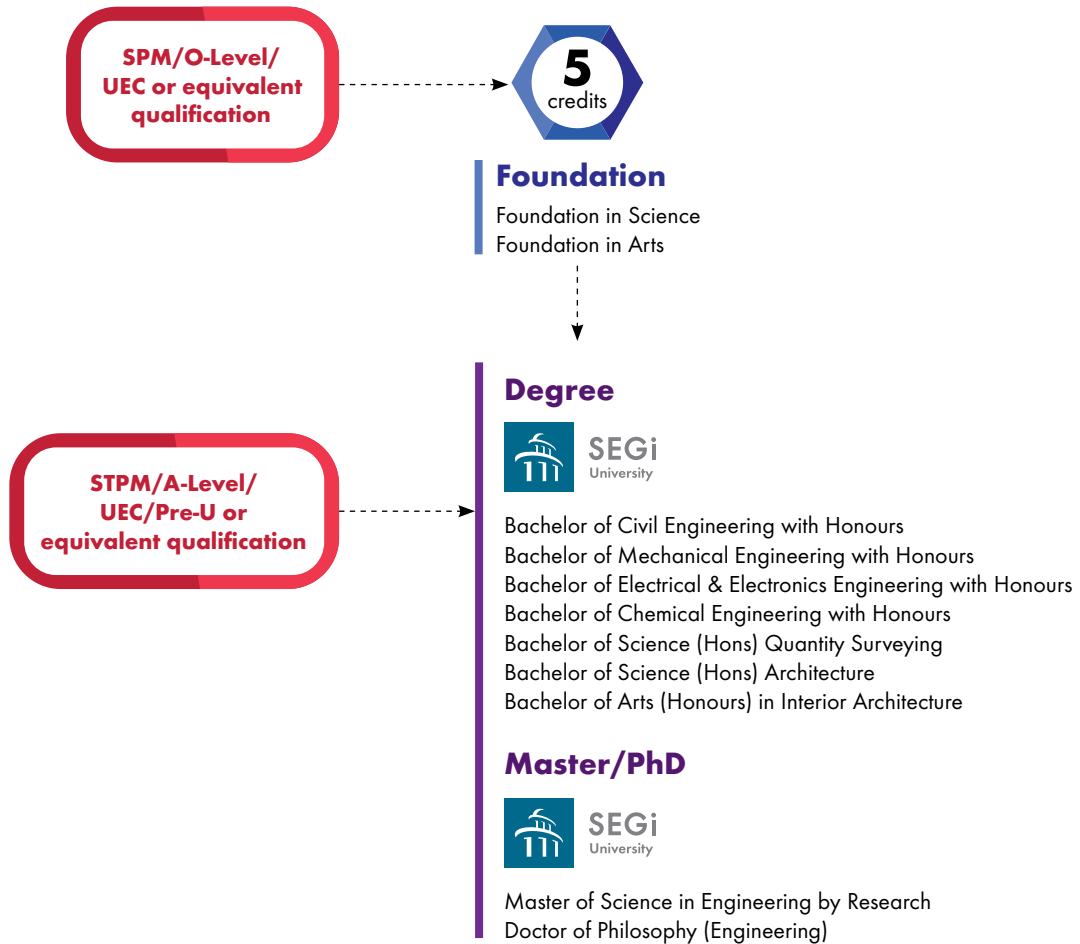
SPM/O-Level/ UEC or equivalent qualification

5 credits

Foundation

Foundation in Science
Foundation in Arts

STPM/A-Level/ UEC/Pre-U or equivalent qualification

Degree

SEGi University

Bachelor of Civil Engineering with Honours
Bachelor of Mechanical Engineering with Honours
Bachelor of Electrical & Electronics Engineering with Honours
Bachelor of Chemical Engineering with Honours
Bachelor of Science (Hons) Quantity Surveying
Bachelor of Science (Hons) Architecture
Bachelor of Arts (Honours) in Interior Architecture

Master/PhD

SEGi University

Master of Science in Engineering by Research
Doctor of Philosophy (Engineering)